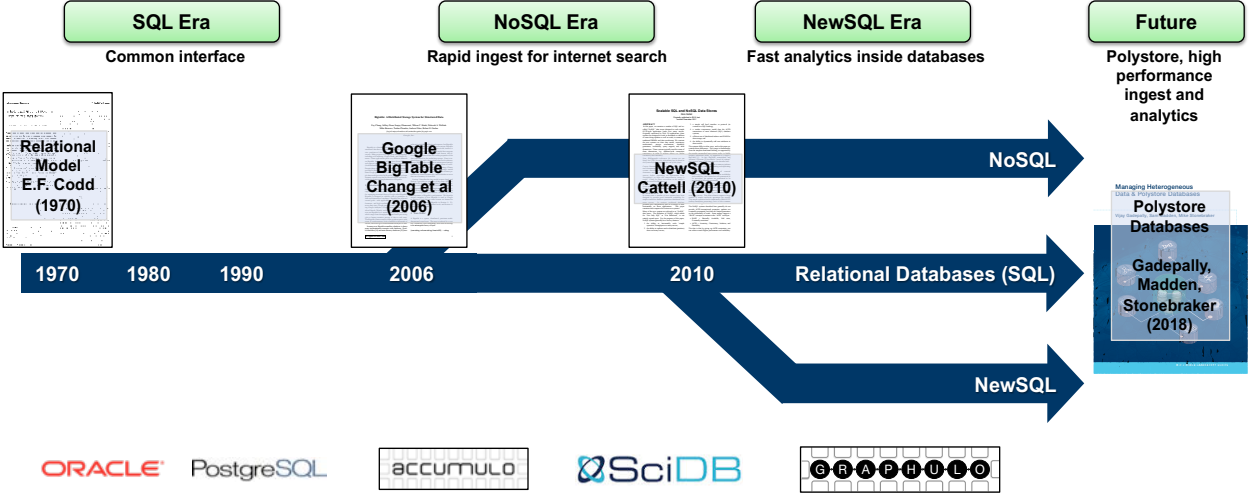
SQL Era
Common interface

NoSQL Era
Rapid ingest for internet search

NewSQL Era
Fast analytics inside databases

Future
Polystore, high performance ingest and analytics

Relational Model
E.F. Codd
(1970)

Google
BigTable
Chang et al
(2006)

Scalable SQL and NoSQL Data Stores

NewSQL
Cattell (2010)

Managing Heterogeneous Data & Polystore Databases

Polystore
Databases

Gadepally,
Madden,
Stonebraker
(2018)

NoSQL

1970 1980 1990 2006 2010 Relational Databases (SQL)

NewSQL

ORACLE PostgreSQL accumulo SciDB GRAPHULO